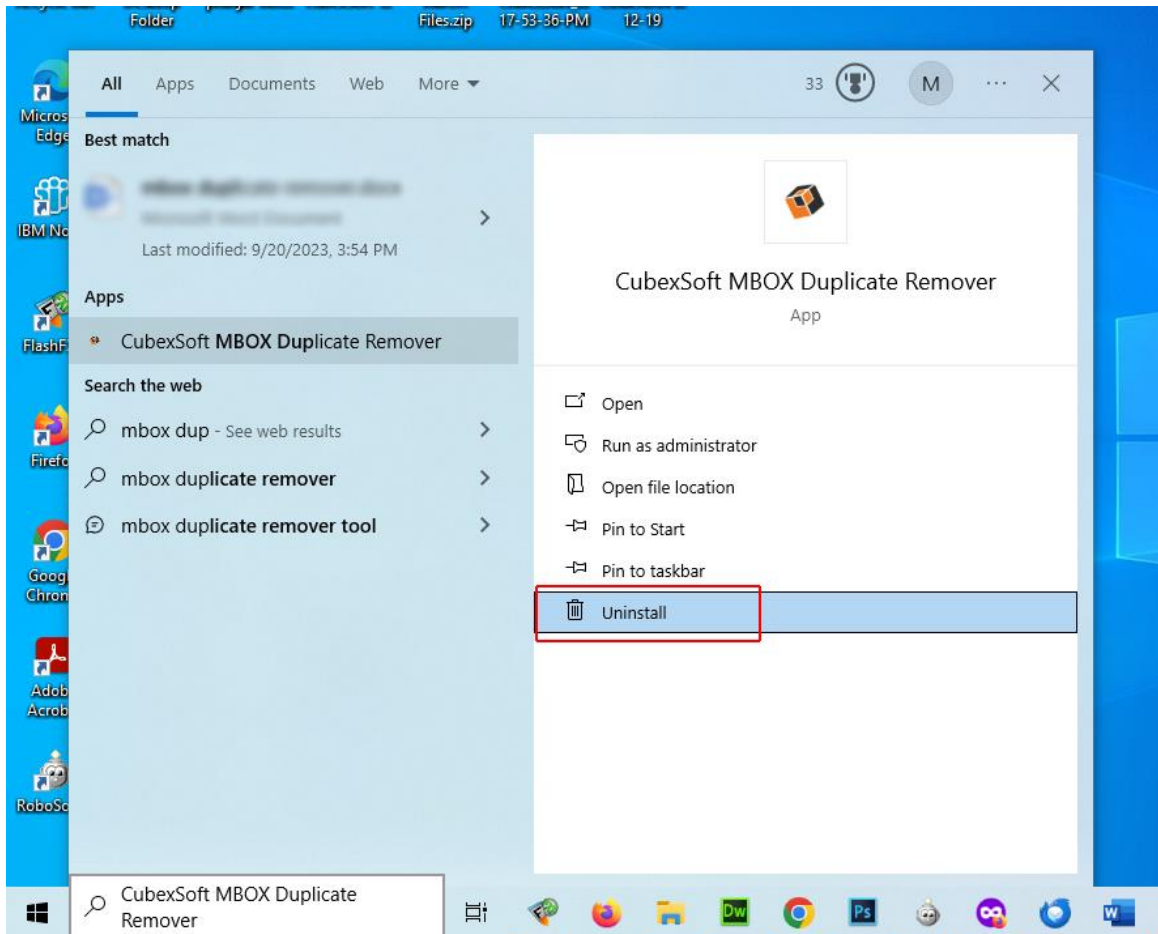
Folder Files.zip 17-53-36-PM 12-19

Micros Edge

IBM No

FlashF

Firefo

Goog Chron

Adob Acrob

RoboSc

All Apps Documents Web More

33 M ··· ×

Best match

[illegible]

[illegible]

Last modified: 9/20/2023, 3:54 PM

Apps

CubexSoft MBOX Duplicate Remover

Search the web

mbox dup - See web results

mbox duplicate remover

mbox duplicate remover tool

CubexSoft MBOX Duplicate Remover

App

Open

Run as administrator

Open file location

Pin to Start

Pin to taskbar

Uninstall

CubexSoft MBOX Duplicate Remover

Dw

Ps

W